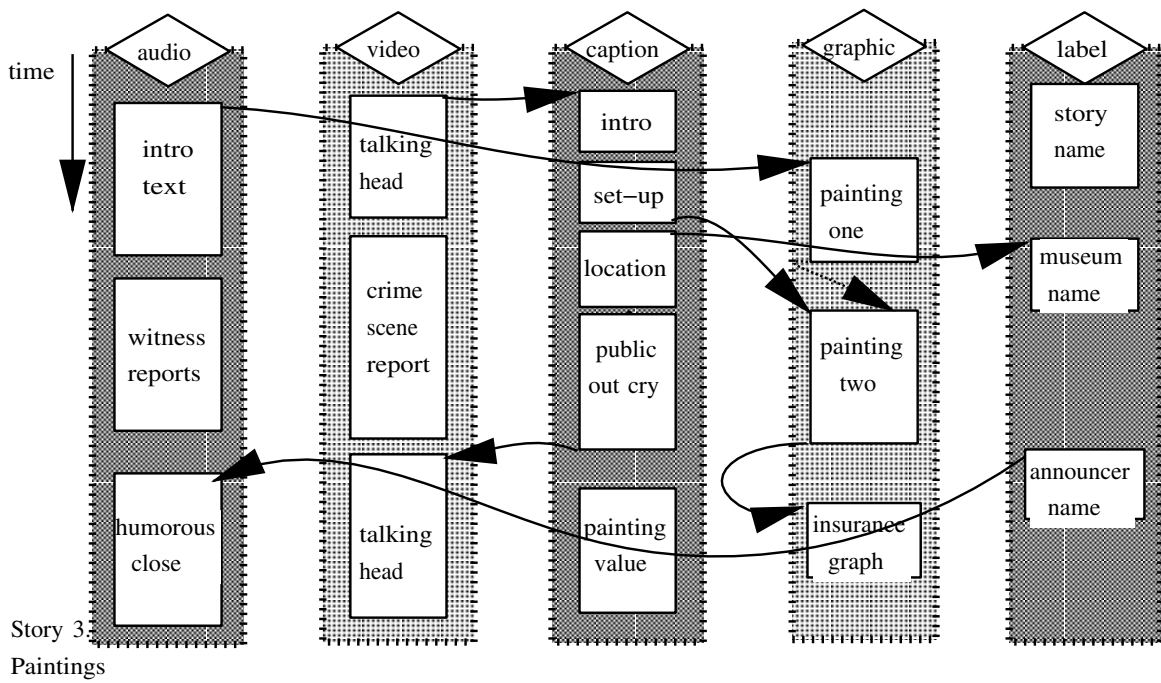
time

audio

intro text

witness reports

humorous close

video

talking head

crime scene report

talking head

caption

intro

set–up

location

public out cry

painting value

graphic

painting one

painting two

insurance graph

label

story name

museum name

announcer name

Story 3: Paintings